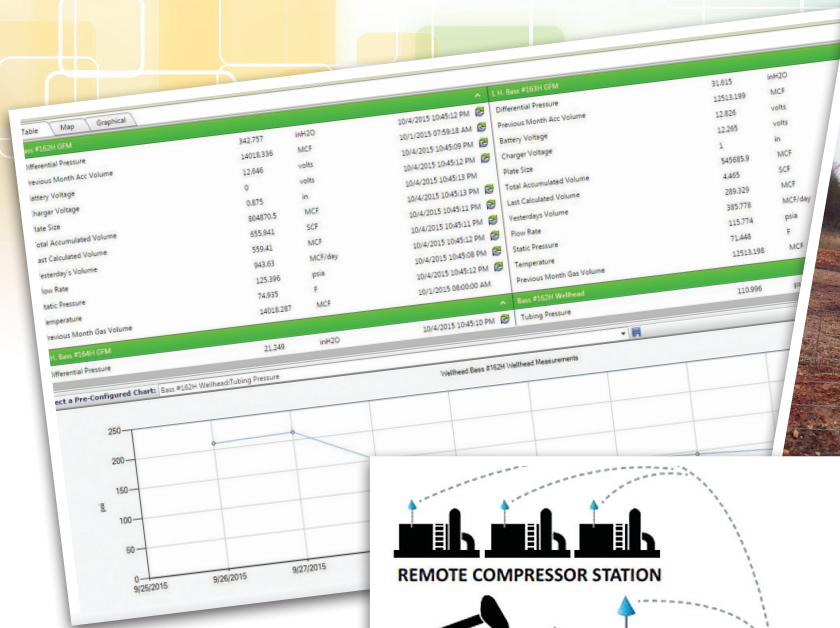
Table Map Graphical

Bass #162H GFM

| | | | |
|---|---|---|---|
| Differential Pressure | 342.757 | inH2O | 10/4/2015 10:45:12 PM |
| Previous Month Acc Volume | 14018.336 | MCF | 10/1/2015 07:59:18 AM |
| Battery Voltage | 12.646 | volts | 10/4/2015 10:45:09 PM |
| Charger Voltage | 0 | volts | 10/4/2015 10:45:12 PM |
| Plate Size | 0.875 | in | 10/4/2015 10:45:13 PM |
| Total Accumulated Volume | 804870.5 | MCF | 10/4/2015 10:45:13 PM |
| Last Calculated Volume | 655.941 | SCF | 10/4/2015 10:45:11 PM |
| Yesterday's Volume | 559.41 | MCF | 10/4/2015 10:45:11 PM |
| Flow Rate | 943.63 | MCF/day | 10/4/2015 10:45:12 PM |
| Static Pressure | 125.396 | psia | 10/4/2015 10:45:08 PM |
| Temperature | 74.935 | F | 10/4/2015 10:45:12 PM |
| Previous Month Gas Volume | 14018.287 | MCF | 10/1/2015 08:00:00 AM |

H. Bass #164H GFM

| | | | |
|---|---|---|---|
| Differential Pressure | 21.249 | inH2O | 10/4/2015 10:45:10 PM |

L H. Bass #163H GFM

| | | |
|---|---|---|
| Differential Pressure | 31.615 | inH2O |
| Previous Month Acc Volume | 12513.199 | MCF |
| Battery Voltage | 12.826 | volts |
| Charger Voltage | 12.265 | volts |
| Plate Size | 1 | in |
| Total Accumulated Volume | 545685.9 | MCF |
| Last Calculated Volume | 4.465 | SCF |
| Yesterdays Volume | 289.329 | MCF |
| Flow Rate | 385.778 | MCF/day |
| Static Pressure | 115.774 | psia |
| Temperature | 71.448 | F |
| Previous Month Gas Volume | 12513.198 | MCF |

Bass #162H Wellhead

| | | |
|---|---|---|
| Tubing Pressure | 110.996 | psi |

ect a Pre-Configured Chart: Bass #162H Wellhead\Tubing Pressure

Wellhead Bass #162H Wellhead Measurements

250
200
150
100
50
0
psi
9/25/2015 9/26/2015 9/27/2015

REMOTE COMPRESSOR STATION